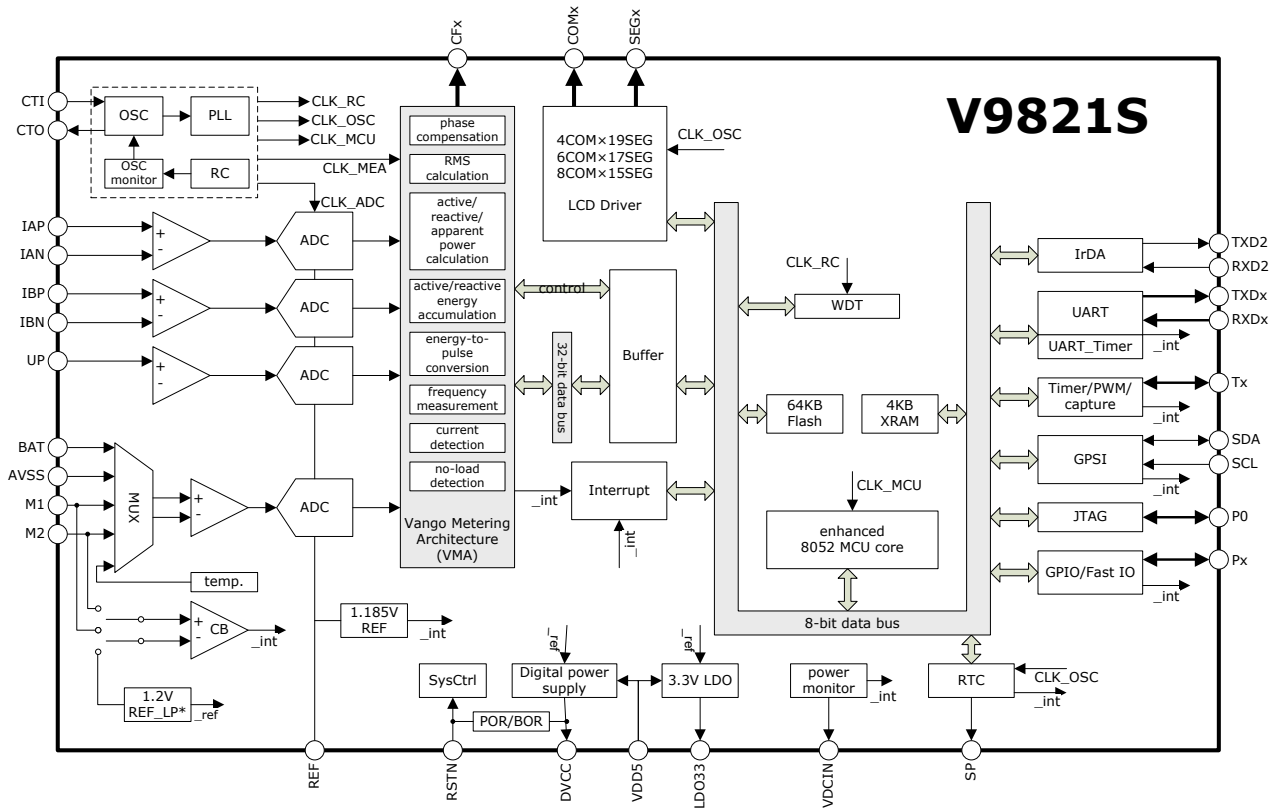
CFx
COMx
SEGx

V9821S

CTI
CTO
OSC
PLL
OSC monitor
RC
CLK_RC
CLK_OSC
CLK_MCU
CLK_MEA
CLK_ADC

phase compensation
RMS calculation
active/ reactive/ apparent power calculation
active/reactive energy accumulation
energy-to-pulse conversion
frequency measurement
current detection
no-load detection
Vango Metering Architecture (VMA)

4COM×19SEG
6COM×17SEG
8COM×15SEG
LCD Driver
CLK_OSC

IAP
IAN
IBP
IBN
UP
+
-
ADC
ADC
ADC
ADC

control
32-bit data bus
Buffer
CLK_RC
WDT
64KB Flash
4KB XRAM
CLK_MCU
enhanced 8052 MCU core
8-bit data bus
Interrupt
_int
_int

IrDA
TXD2
RXD2
UART
UART_Timer
TXDx
RXDx
_int
Timer/PWM/ capture
Tx
_int
GPSI
SDA
SCL
_int
JTAG
P0
GPIO/Fast IO
Px
_int

BAT
AVSS
M1
M2
MUX
temp.
CB
_int
1.185V REF
_int
1.2V REF_LP*
_ref

SysCtrl
POR/BOR
Digital power supply
_ref
3.3V LDO
_ref
power monitor
_int
RTC
CLK_OSC
_int

REF
RSTN
DVCC
VDD5
LDO33
VDCIN
SP